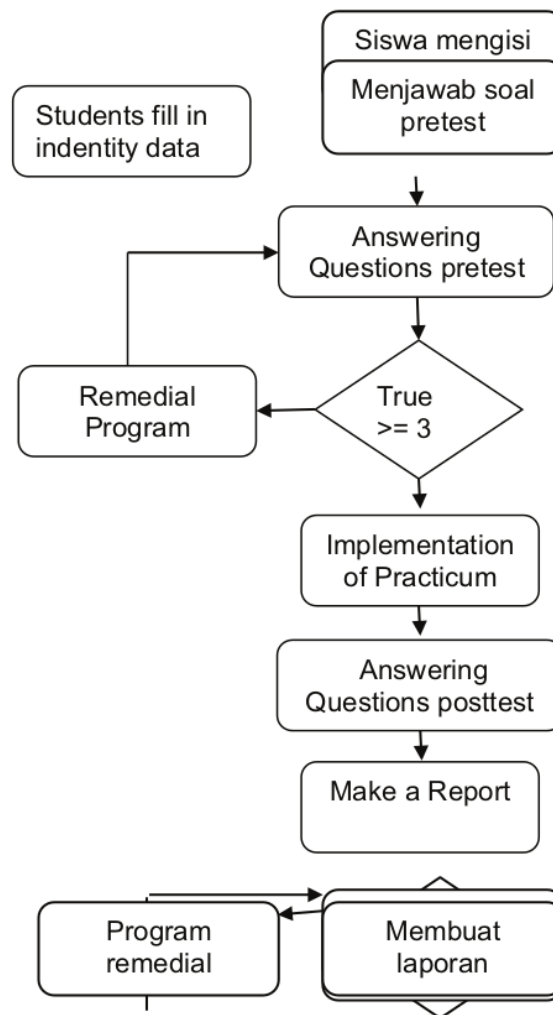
Siswa mengisi

Menjawab soal pretest

Students fill in indentity data

Answering Questions pretest

Remedial Program

True >= 3

Implementation of Practicum

Answering Questions posttest

Make a Report

Program remedial

Membuat laporan